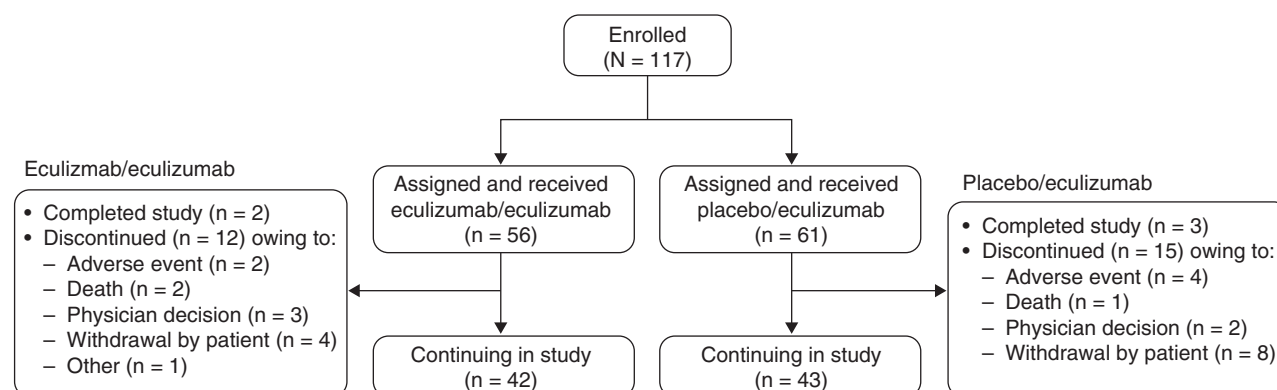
Enrolled
(N = 117)

Eculizmab/eculizumab

• Completed study (n = 2)
• Discontinued (n = 12) owing to:
– Adverse event (n = 2)
– Death (n = 2)
– Physician decision (n = 3)
– Withdrawal by patient (n = 4)
– Other (n = 1)

Assigned and received eculizumab/eculizumab
(n = 56)

Assigned and received placebo/eculizumab
(n = 61)

Placebo/eculizumab

• Completed study (n = 3)
• Discontinued (n = 15) owing to:
– Adverse event (n = 4)
– Death (n = 1)
– Physician decision (n = 2)
– Withdrawal by patient (n = 8)

Continuing in study
(n = 42)

Continuing in study
(n = 43)